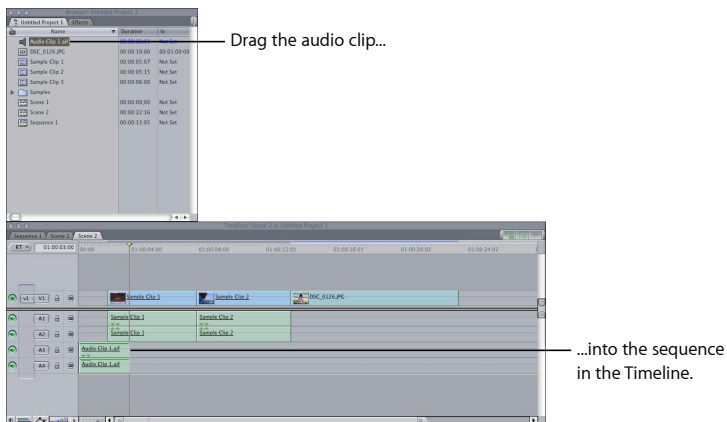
Browser: Untitled Project 1

Untitled Project 1 Effects

| Name | Duration | In |
|---|---|---|
| Audio Clip 1.aif | | Not Set |
| DSC_0126.JPG | 00:00:10:00 | 00:01:00:00 |
| Sample Clip 1 | 00:00:05:07 | Not Set |
| Sample Clip 2 | 00:00:05:15 | Not Set |
| Sample Clip 3 | 00:00:00:00 | Not Set |
| Samples | | |
| Scene 1 | 00:00:00:00 | Not Set |
| Scene 2 | 00:00:22:16 | Not Set |
| Sequence 1 | 00:00:13:05 | Not Set |

Drag the audio clip...

Timeline: Scene 2 in Untitled Project 1

Sequence 1 Scene 1 Scene 2

RT 01:00:03:00 00:00 01:00:04:00 01:00:08:00 01:00:12:01 01:00:16:01 01:00:20:02 01:00:24:02

v1 V1 Sample Clip 1 Sample Clip 2 DSC_0126.JPG

A1 Sample Clip 1 Sample Clip 2

A2 Sample Clip 1 Sample Clip 2

A3 Audio Clip 1.aif

A4 Audio Clip 1.aif

...into the sequence in the Timeline.